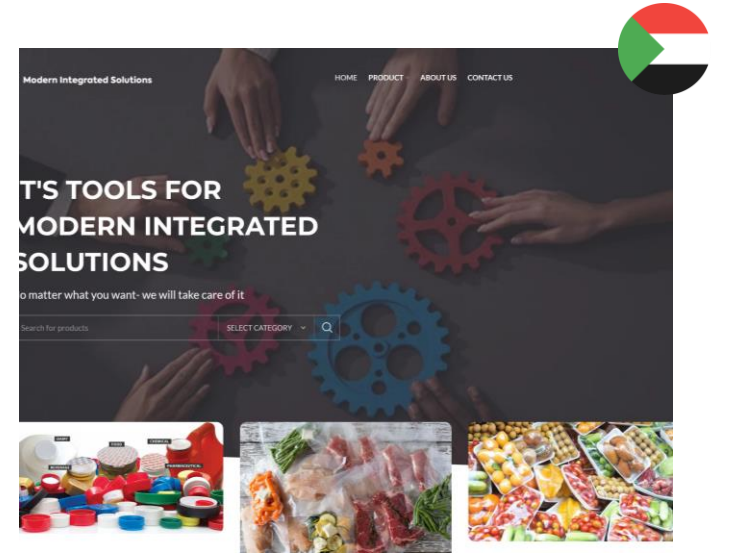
Modern Integrated Solutions

HOME PRODUCT ABOUT US CONTACT US

T'S TOOLS FOR MODERN INTEGRATED SOLUTIONS

o matter what you want- we will take care of it

Search for products

SELECT CATEGORY

DAIRY FOOD CHEMICAL BEVERAGE PHARMACEUTICAL